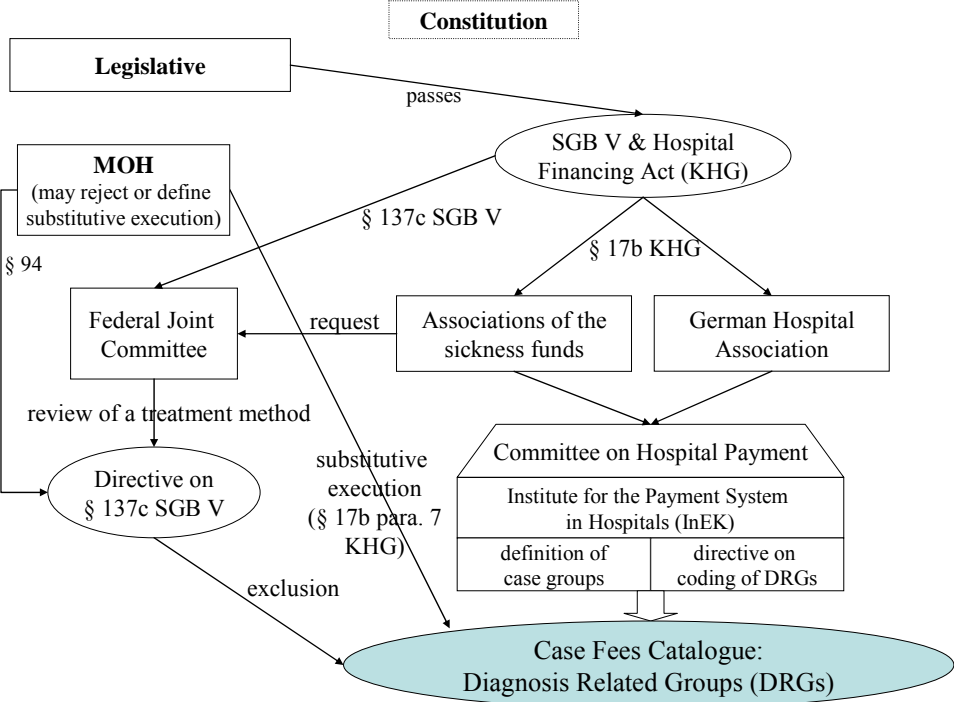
Constitution

Legislative

passes

SGB V & Hospital Financing Act (KHG)

MOH
(may reject or define substitutive execution)

§ 137c SGB V

§ 94

§ 17b KHG

Federal Joint Committee

request

Associations of the sickness funds

German Hospital Association

review of a treatment method

Committee on Hospital Payment

Directive on § 137c SGB V

substitutive execution (§ 17b para. 7 KHG)

Institute for the Payment System in Hospitals (InEK)

| definition of case groups | directive on coding of DRGs |
|---|---|

exclusion

Case Fees Catalogue:
Diagnosis Related Groups (DRGs)